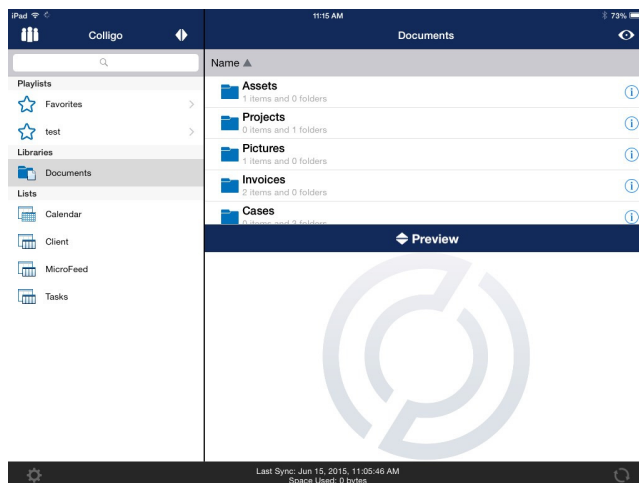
iPad
11:15 AM
73%

Colligo
Documents

Playlists
Favorites
test
Libraries
Documents
Lists
Calendar
Client
MicroFeed
Tasks

Name ▲
Assets
1 items and 0 folders
Projects
0 items and 1 folders
Pictures
1 items and 0 folders
Invoices
2 items and 0 folders
Cases
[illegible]

Preview

Last Sync: Jun 15, 2015, 11:05:46 AM
Space Used: 0 bytes